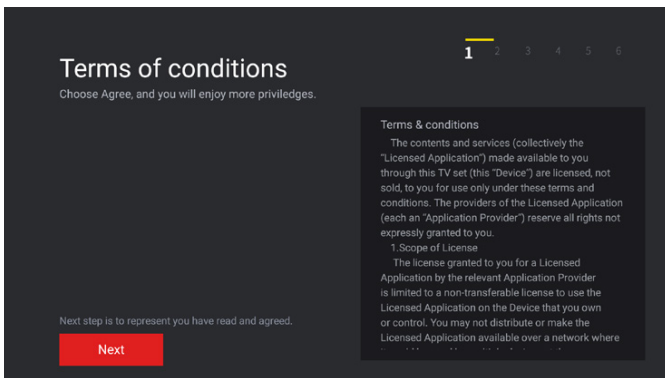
1 2 3 4 5 6

Terms of conditions

Choose Agree, and you will enjoy more priviledges.

Terms & conditions

The contents and services (collectively the "Licensed Application") made available to you through this TV set (this "Device") are licensed, not sold, to you for use only under these terms and conditions. The providers of the Licensed Application (each an "Application Provider") reserve all rights not expressly granted to you.

1.Scope of License

The license granted to you for a Licensed Application by the relevant Application Provider is limited to a non-transferable license to use the Licensed Application on the Device that you own or control. You may not distribute or make the Licensed Application available over a network where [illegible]

Next step is to represent you have read and agreed.

Next